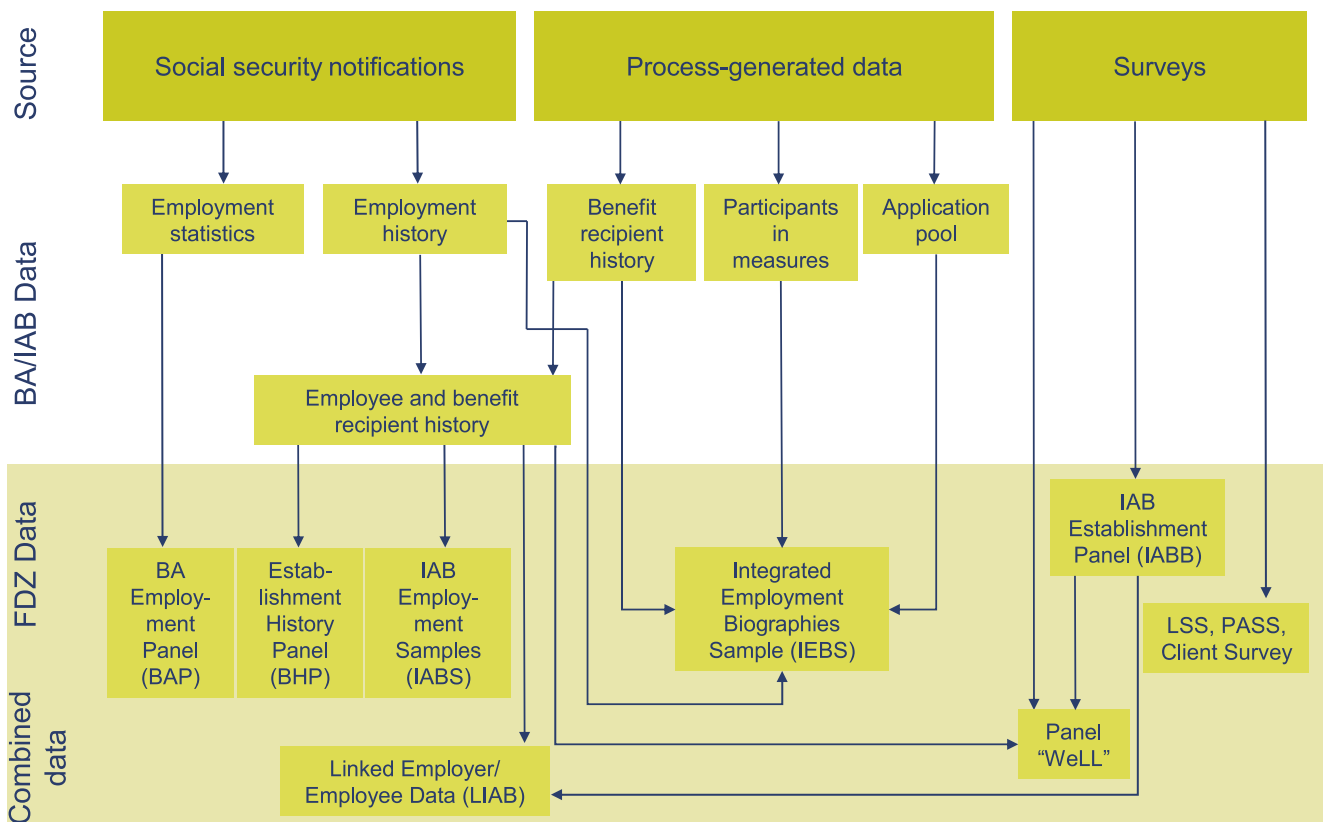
Source

Social security notifications

Process-generated data

Surveys

BA/IAB Data

Employment statistics

Employment history

Benefit recipient history

Participants in measures

Application pool

Employee and benefit recipient history

FDZ Data

BA Employment Panel (BAP)

Establishment History Panel (BHP)

IAB Employment Samples (IABS)

Integrated Employment Biographies Sample (IEBS)

IAB Establishment Panel (IABB)

LSS, PASS, Client Survey

Combined data

Panel "WeLL"

Linked Employer/ Employee Data (LIAB)